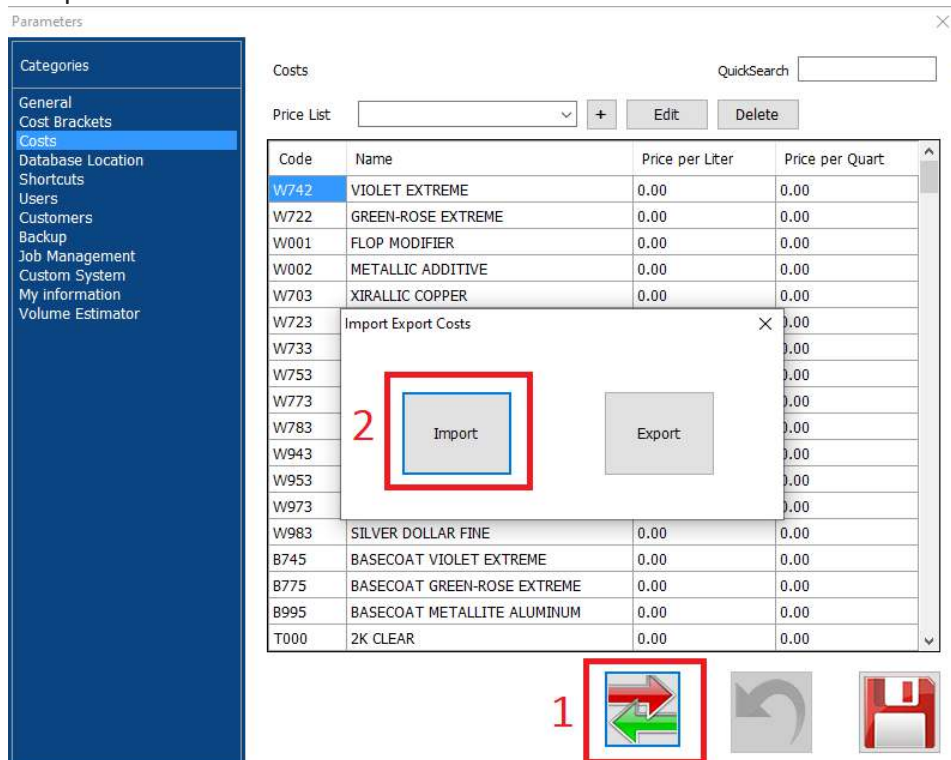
Parameters

Categories

General
Cost Brackets
Costs
Database Location
Shortcuts
Users
Customers
Backup
Job Management
Custom System
My information
Volume Estimator

Costs

QuickSearch

Price List + Edit Delete

| Code | Name | Price per Liter | Price per Quart |
|---|---|---|---|
| W742 | VIOLET EXTREME | 0.00 | 0.00 |
| W722 | GREEN-ROSE EXTREME | 0.00 | 0.00 |
| W001 | FLOP MODIFIER | 0.00 | 0.00 |
| W002 | METALLIC ADDITIVE | 0.00 | 0.00 |
| W703 | XIRALLIC COPPER | 0.00 | 0.00 |
| W723 | | | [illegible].00 |
| W733 | | | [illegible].00 |
| W753 | | | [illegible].00 |
| W773 | | | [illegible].00 |
| W783 | | | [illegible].00 |
| W943 | | | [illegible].00 |
| W953 | | | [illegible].00 |
| W973 | | | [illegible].00 |
| W983 | SILVER DOLLAR FINE | 0.00 | 0.00 |
| B745 | BASECOAT VIOLET EXTREME | 0.00 | 0.00 |
| B775 | BASECOAT GREEN-ROSE EXTREME | 0.00 | 0.00 |
| B995 | BASECOAT METALLITE ALUMINUM | 0.00 | 0.00 |
| T000 | 2K CLEAR | 0.00 | 0.00 |

Import Export Costs

2

Import

Export

1